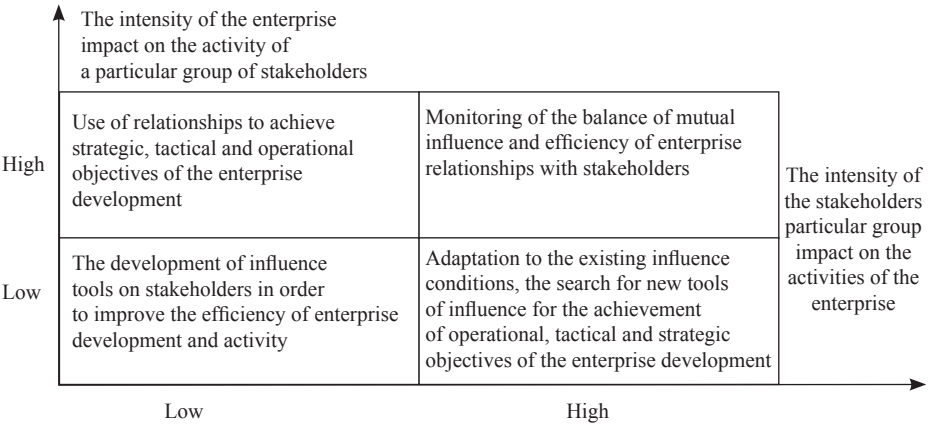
The intensity of the enterprise impact on the activity of a particular group of stakeholders

High

Low

| Use of relationships to achieve strategic, tactical and operational objectives of the enterprise development | Monitoring of the balance of mutual influence and efficiency of enterprise relationships with stakeholders |
|---|---|
| The development of influence tools on stakeholders in order to improve the efficiency of enterprise development and activity | Adaptation to the existing influence conditions, the search for new tools of influence for the achievement of operational, tactical and strategic objectives of the enterprise development |

The intensity of the stakeholders particular group impact on the activities of the enterprise

Low

High